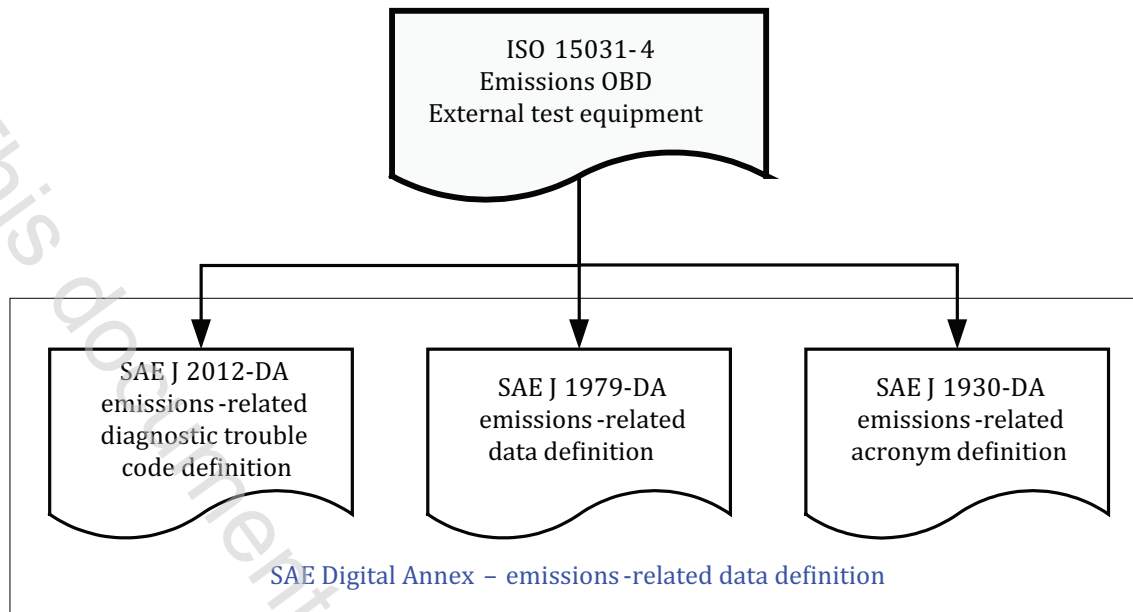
ISO 15031-4
Emissions OBD
External test equipment

SAE J 2012-DA
emissions-related
diagnostic trouble
code definition

SAE J 1979-DA
emissions-related
data definition

SAE J 1930-DA
emissions-related
acronym definition

SAE Digital Annex – emissions-related data definition

this document